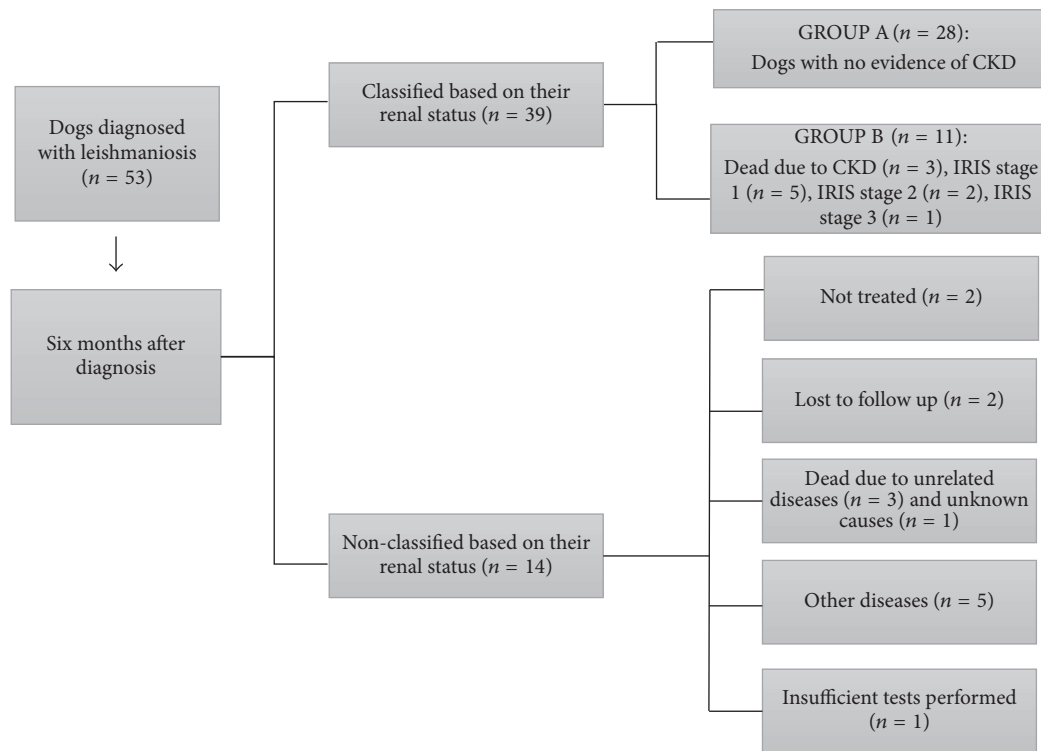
Dogs diagnosed with leishmaniosis ($n = 53$)

Six months after diagnosis

Classified based on their renal status ($n = 39$)

GROUP A ($n = 28$): Dogs with no evidence of CKD

GROUP B ($n = 11$): Dead due to CKD ($n = 3$), IRIS stage 1 ($n = 5$), IRIS stage 2 ($n = 2$), IRIS stage 3 ($n = 1$)

Non-classified based on their renal status ($n = 14$)

Not treated ($n = 2$)

Lost to follow up ($n = 2$)

Dead due to unrelated diseases ($n = 3$) and unknown causes ($n = 1$)

Other diseases ($n = 5$)

Insufficient tests performed ($n = 1$)